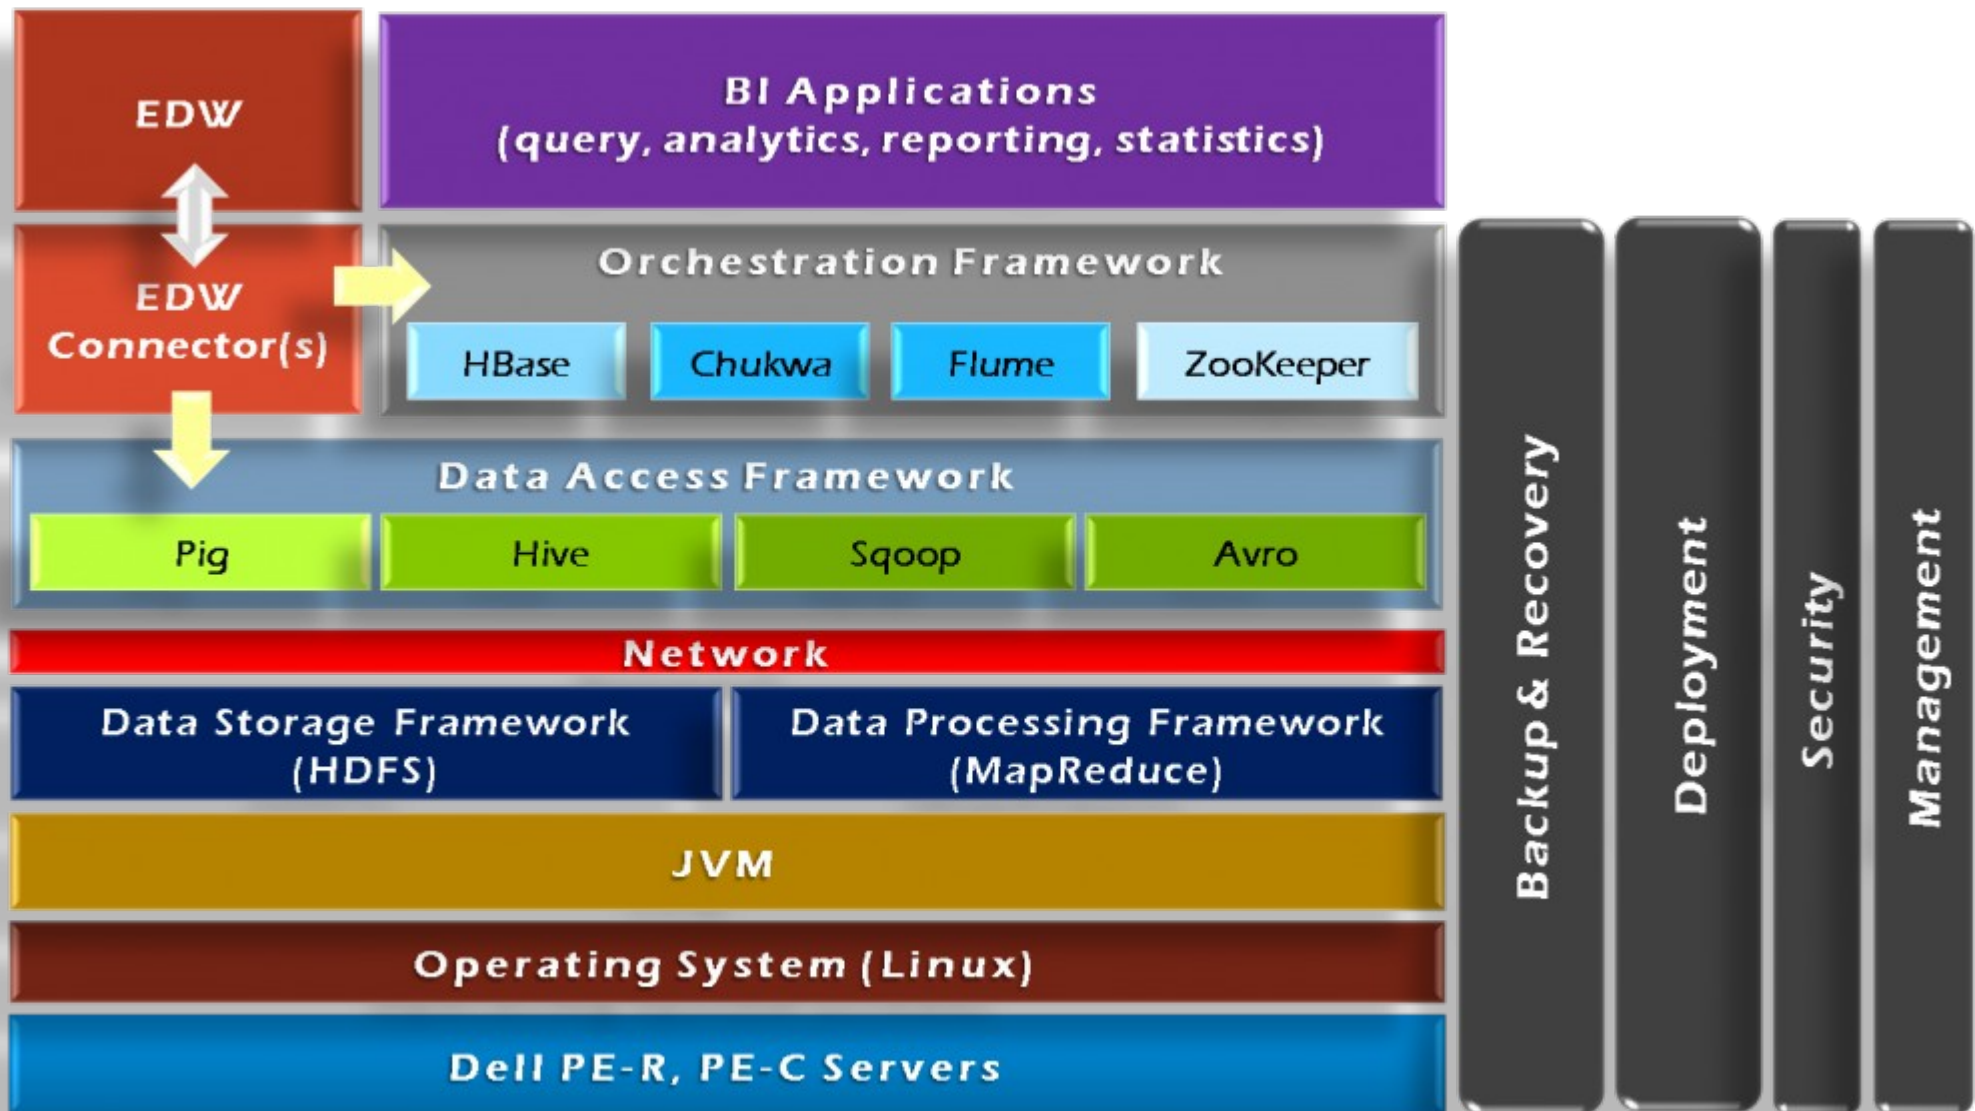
EDW

BI Applications
(query, analytics, reporting, statistics)

EDW
Connector(s)

Orchestration Framework

HBase

Chukwa

Flume

ZooKeeper

Data Access Framework

Pig

Hive

Sqoop

Avro

Network

Data Storage Framework
(HDFS)

Data Processing Framework
(MapReduce)

JVM

Operating System (Linux)

Dell PE-R, PE-C Servers

Backup & Recovery

Deployment

Security

Management